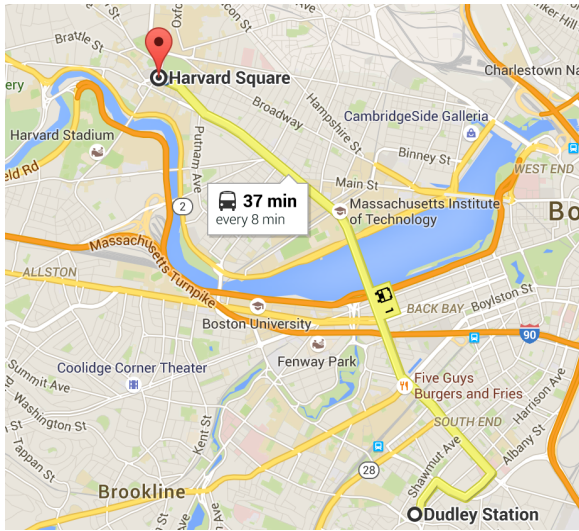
Brattle St
Oxford
Harvard Square
Charlestown
ery
Broadway
Hampshire St
CambridgeSide Galleria
Harvard Stadium
eld Rd
Putnam Ave
Binney St
Main St
WEST END
2
37 min
every 8 min
Massachusetts Institute of Technology
Bo
Massachusetts Turnpike
ALLSTON
1
BACK BAY
Boylston St
90
Boston University
Coolidge Corner Theater
Fenway Park
Summit Ave
Washington St
Kent St
Five Guys Burgers and Fries
Harrison Ave
Tappan St
SOUTH END
Shawmut Ave
Albany St
28
Brookline
Dudley Station